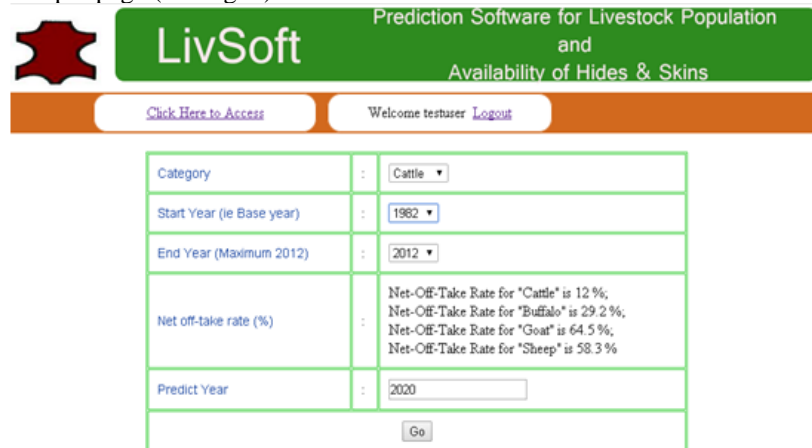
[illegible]

LivSoft

Prediction Software for Livestock Population and Availability of Hides & Skins

Click Here to Access

Welcome testuser Logout

| Category | : | Cattle ▾ |
|---|---|---|
| Start Year (ie Base year) | : | 1982 ▾ |
| End Year (Maximum 2012) | : | 2012 ▾ |
| Net off-take rate (%) | : | Net-Off-Take Rate for "Cattle" is 12 %; Net-Off-Take Rate for "Buffalo" is 29.2 %; Net-Off-Take Rate for "Goat" is 64.5 %; Net-Off-Take Rate for "Sheep" is 58.3 % |
| Predict Year | : | 2020 |

Go